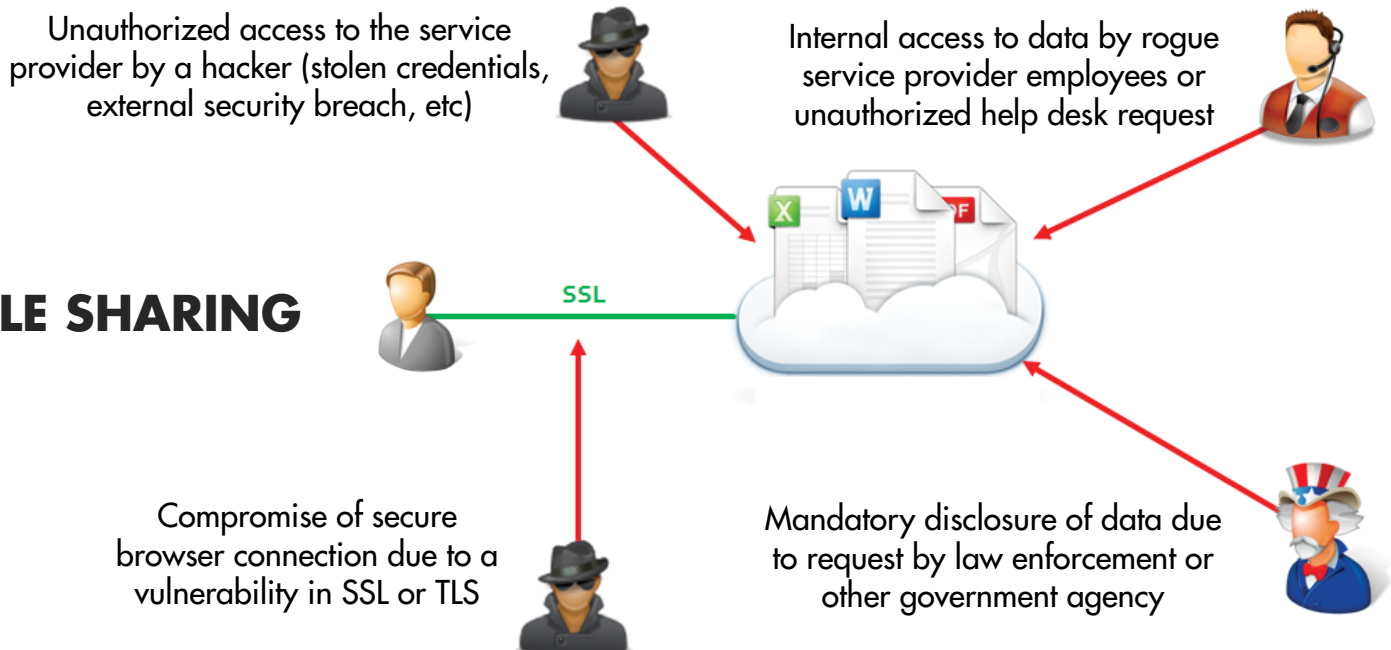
Unauthorized access to the service provider by a hacker (stolen credentials, external security breach, etc)

Internal access to data by rogue service provider employees or unauthorized help desk request

X

W

DF

LE SHARING

SSL

Compromise of secure browser connection due to a vulnerability in SSL or TLS

Mandatory disclosure of data due to request by law enforcement or other government agency